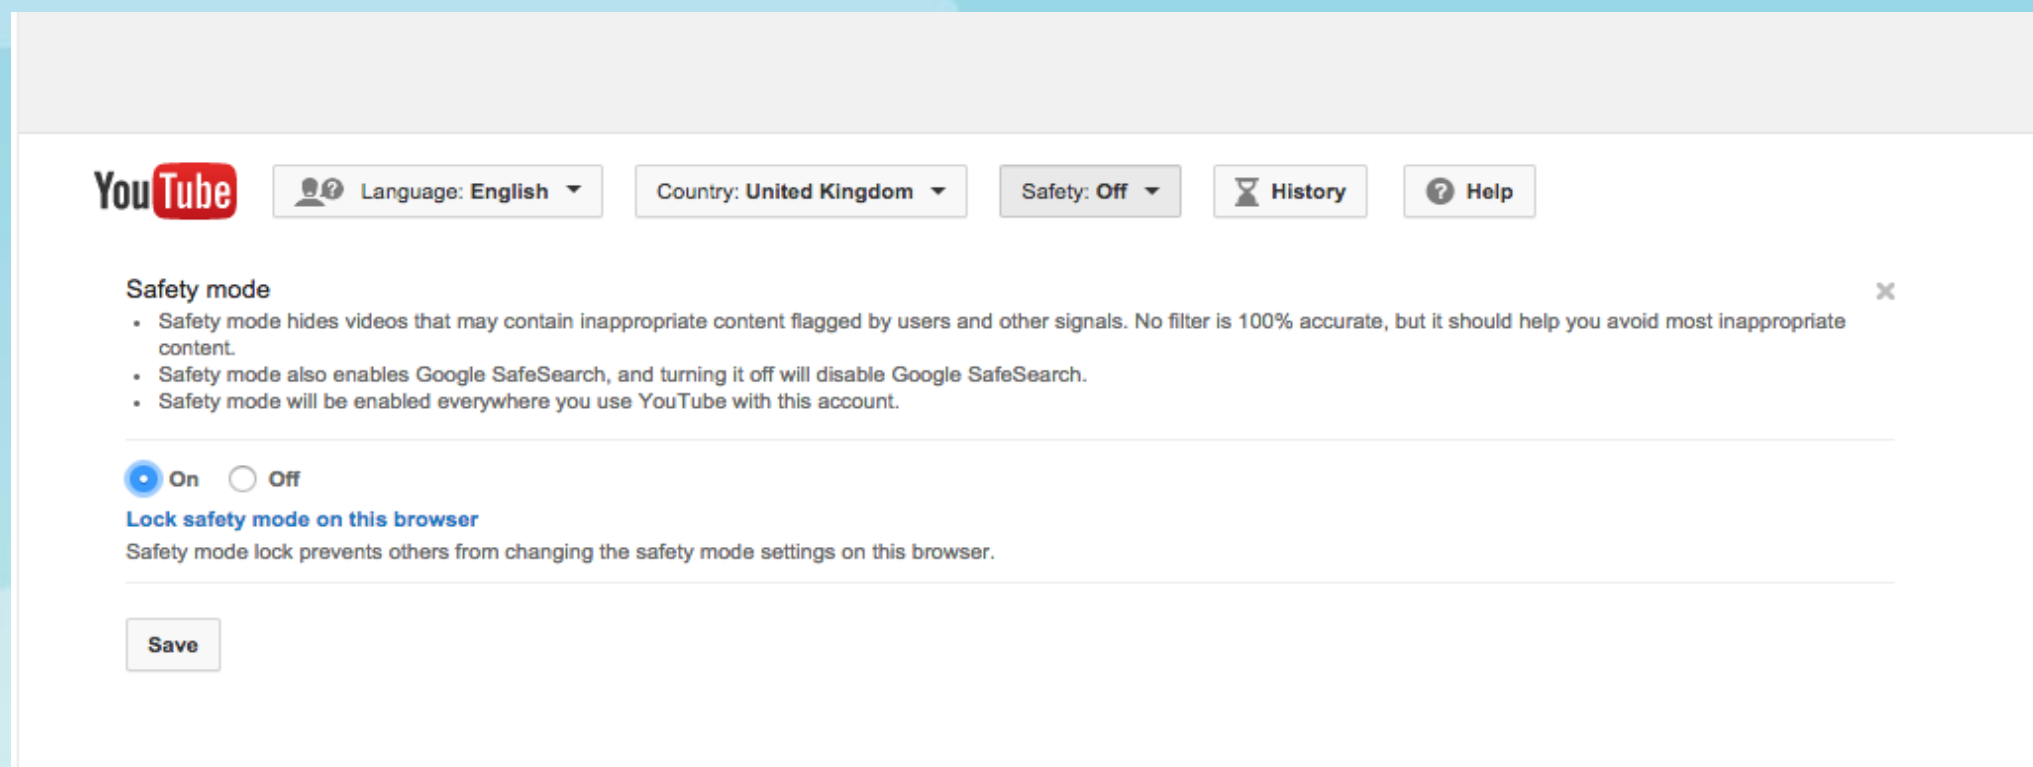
YouTube Language: English Country: United Kingdom Safety: Off History Help

Safety mode

- Safety mode hides videos that may contain inappropriate content flagged by users and other signals. No filter is 100% accurate, but it should help you avoid most inappropriate content.
- Safety mode also enables Google SafeSearch, and turning it off will disable Google SafeSearch.
- Safety mode will be enabled everywhere you use YouTube with this account.

On Off

Lock safety mode on this browser

Safety mode lock prevents others from changing the safety mode settings on this browser.

Save